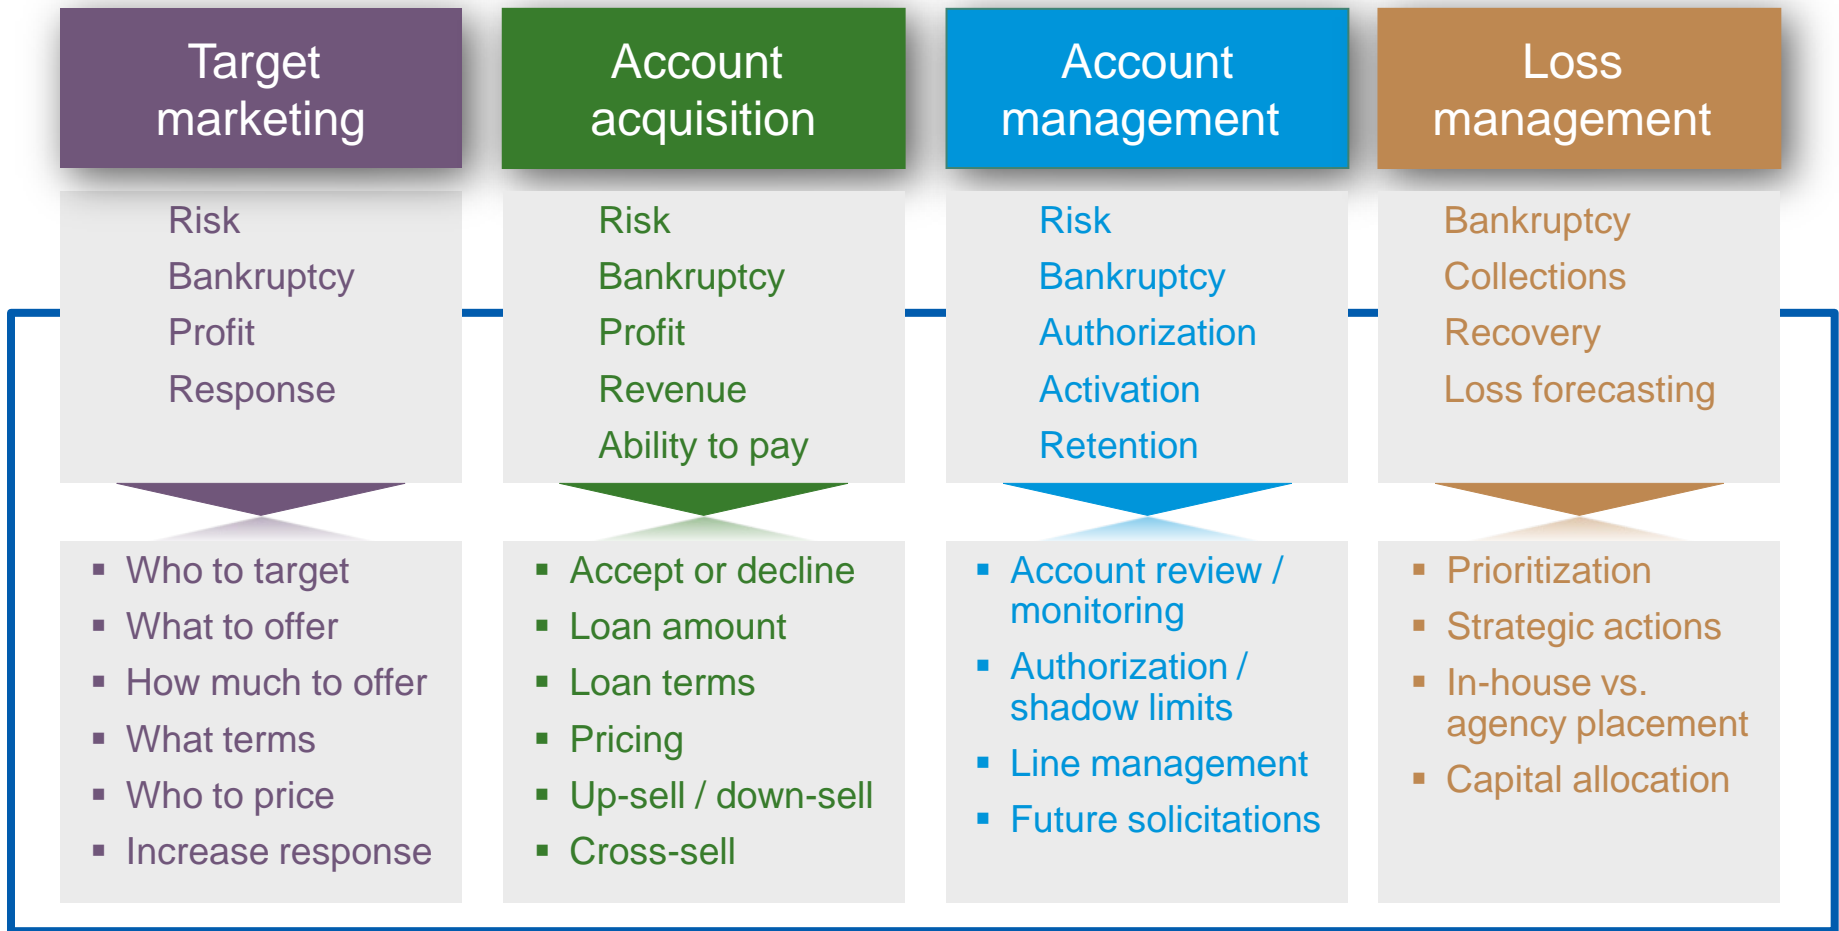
Target marketing

Risk
Bankruptcy
Profit
Response

- Who to target
- What to offer
- How much to offer
- What terms
- Who to price
- Increase response

Account acquisition

Risk
Bankruptcy
Profit
Revenue
Ability to pay

- Accept or decline
- Loan amount
- Loan terms
- Pricing
- Up-sell / down-sell
- Cross-sell

Account management

Risk
Bankruptcy
Authorization
Activation
Retention

- Account review / monitoring
- Authorization / shadow limits
- Line management
- Future solicitations

Loss management

Bankruptcy
Collections
Recovery
Loss forecasting

- Prioritization
- Strategic actions
- In-house vs. agency placement
- Capital allocation